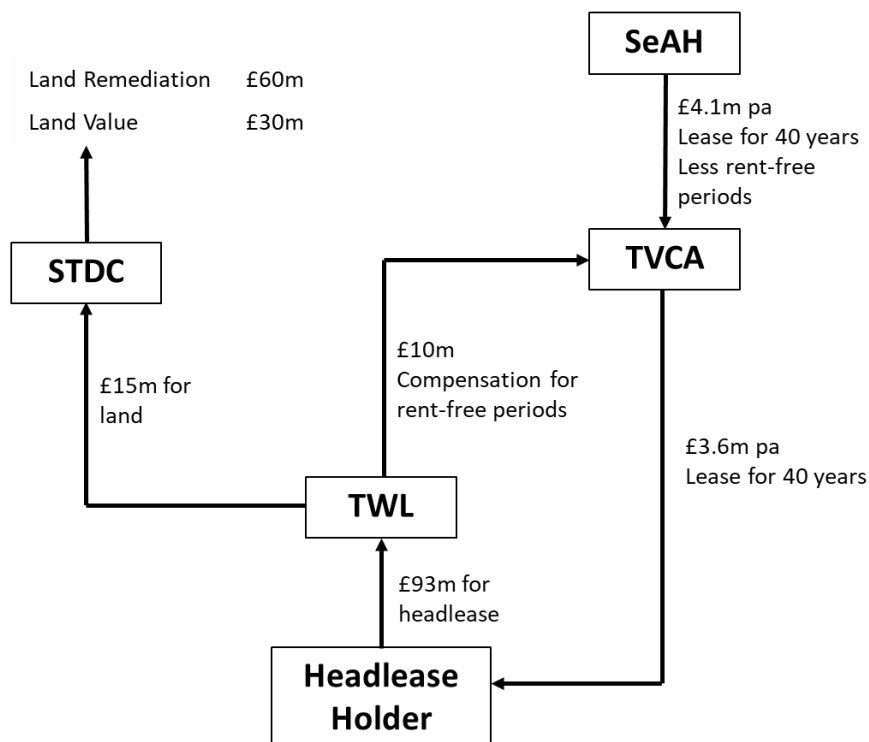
SeAH

Land Remediation £60m
Land Value £30m

£4.1m pa
Lease for 40 years
Less rent-free periods

STDC

TVCA

£10m
Compensation for rent-free periods

£15m for land

£3.6m pa
Lease for 40 years

TWL

£93m for headlease

Headlease Holder